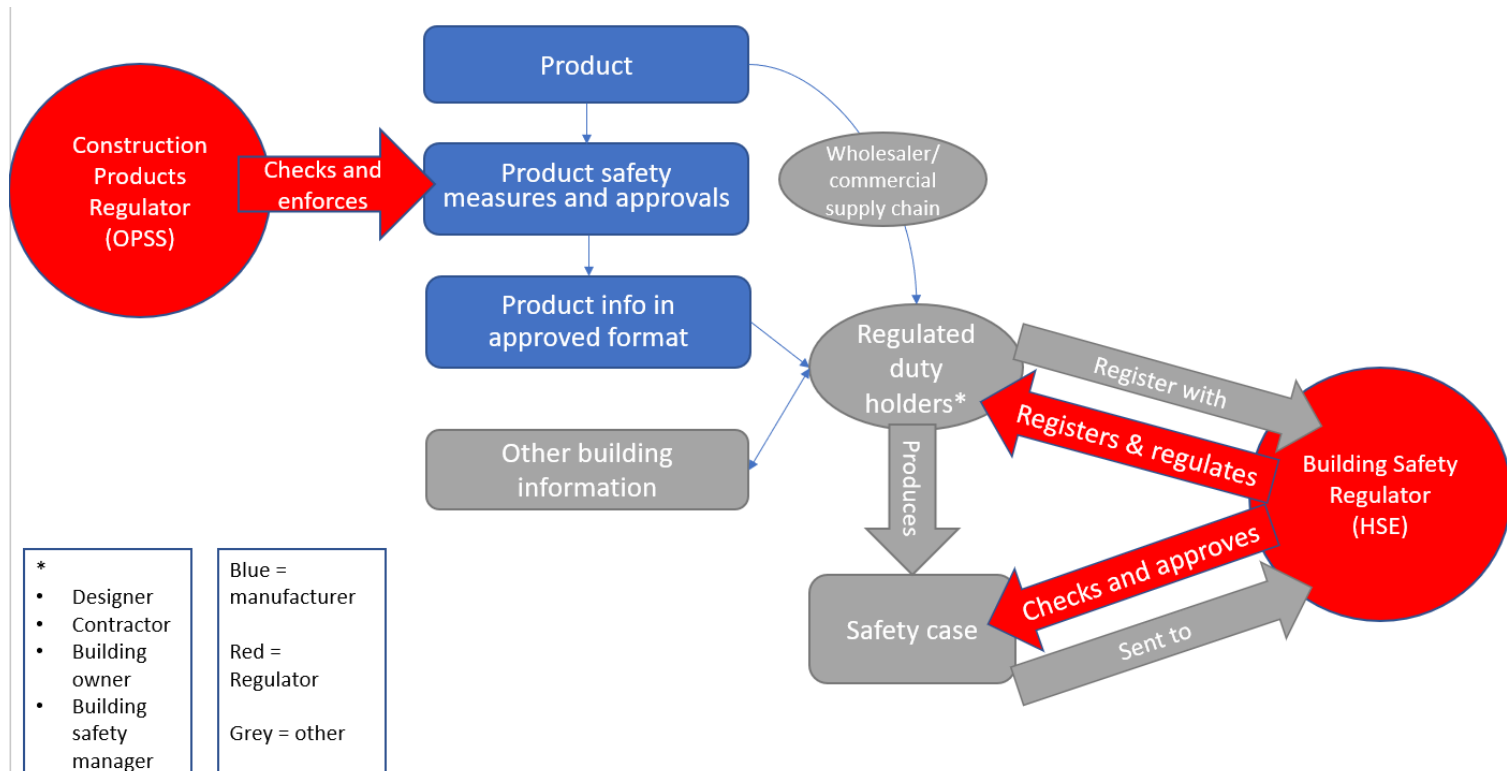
Construction Products Regulator (OPSS)

Checks and enforces

Product

Product safety measures and approvals

Product info in approved format

Other building information

Wholesaler/ commercial supply chain

Regulated duty holders*

Register with

Registers & regulates

Produces

Building Safety Regulator (HSE)

Checks and approves

Safety case

Sent to

*
- Designer
- Contractor
- Building owner
- Building safety manager

Blue = manufacturer

Red = Regulator

Grey = other